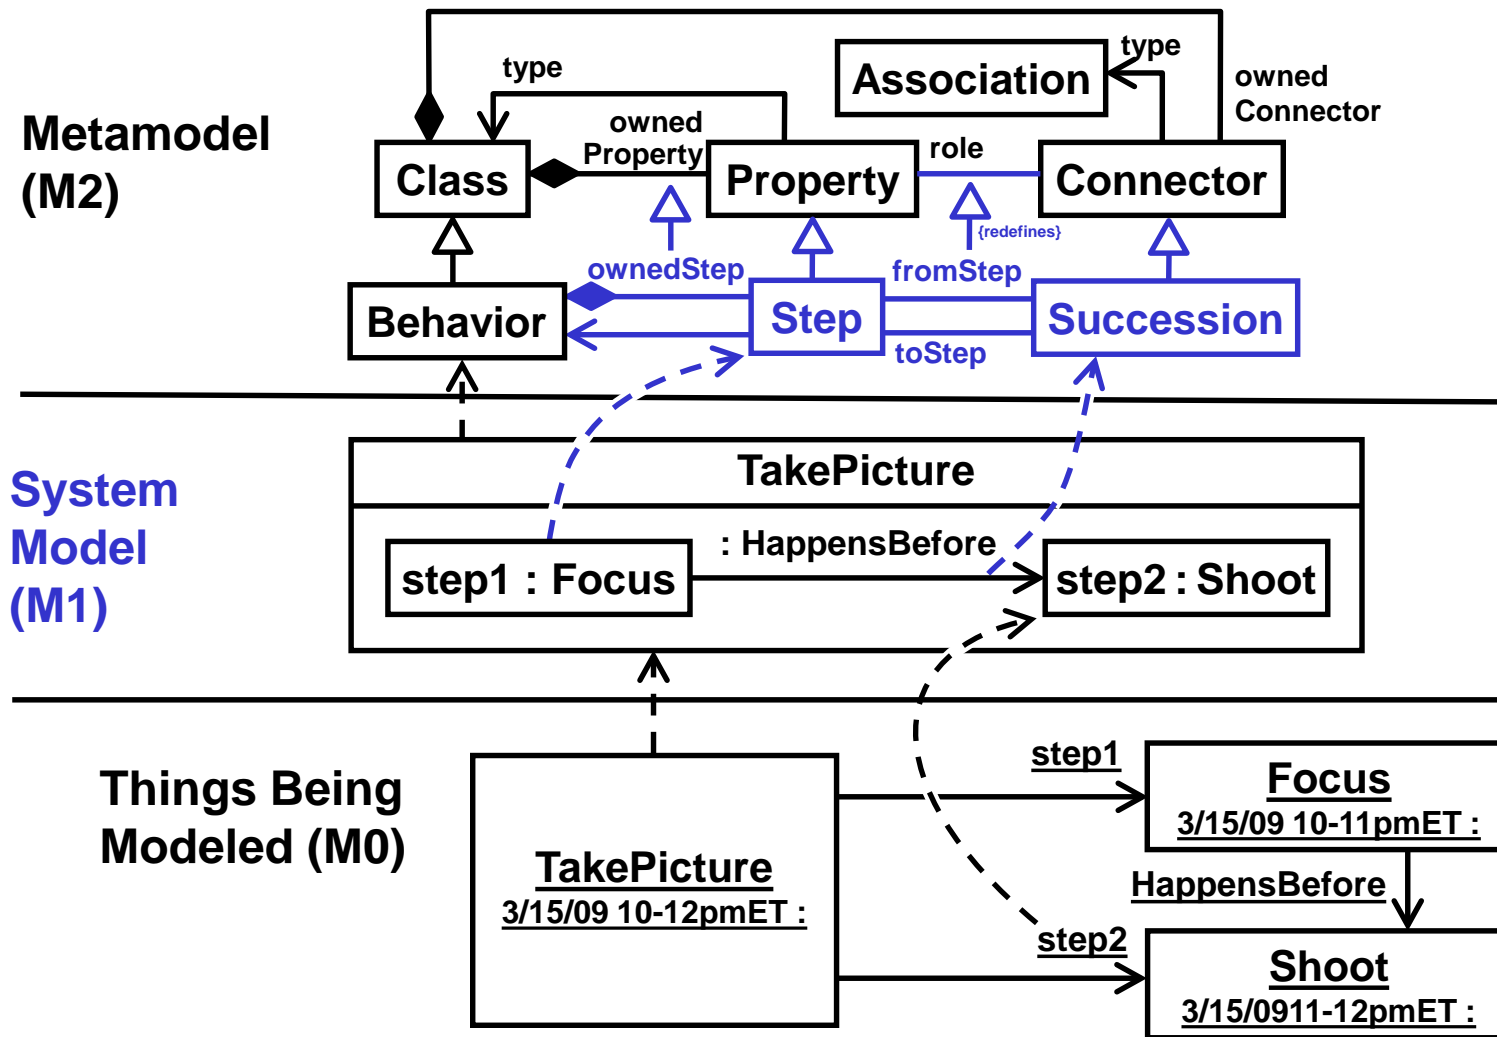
Metamodel (M2)

type
Association
type
owned Connector
owned Property
Class
Property
role
Connector
{redefines}
ownedStep
fromStep
Behavior
Step
Succession
toStep

System Model (M1)

TakePicture
: HappensBefore
step1 : Focus
step2 : Shoot

Things Being Modeled (M0)

step1
Focus
3/15/09 10-11pmET :
TakePicture
3/15/09 10-12pmET :
HappensBefore
step2
Shoot
3/15/0911-12pmET :